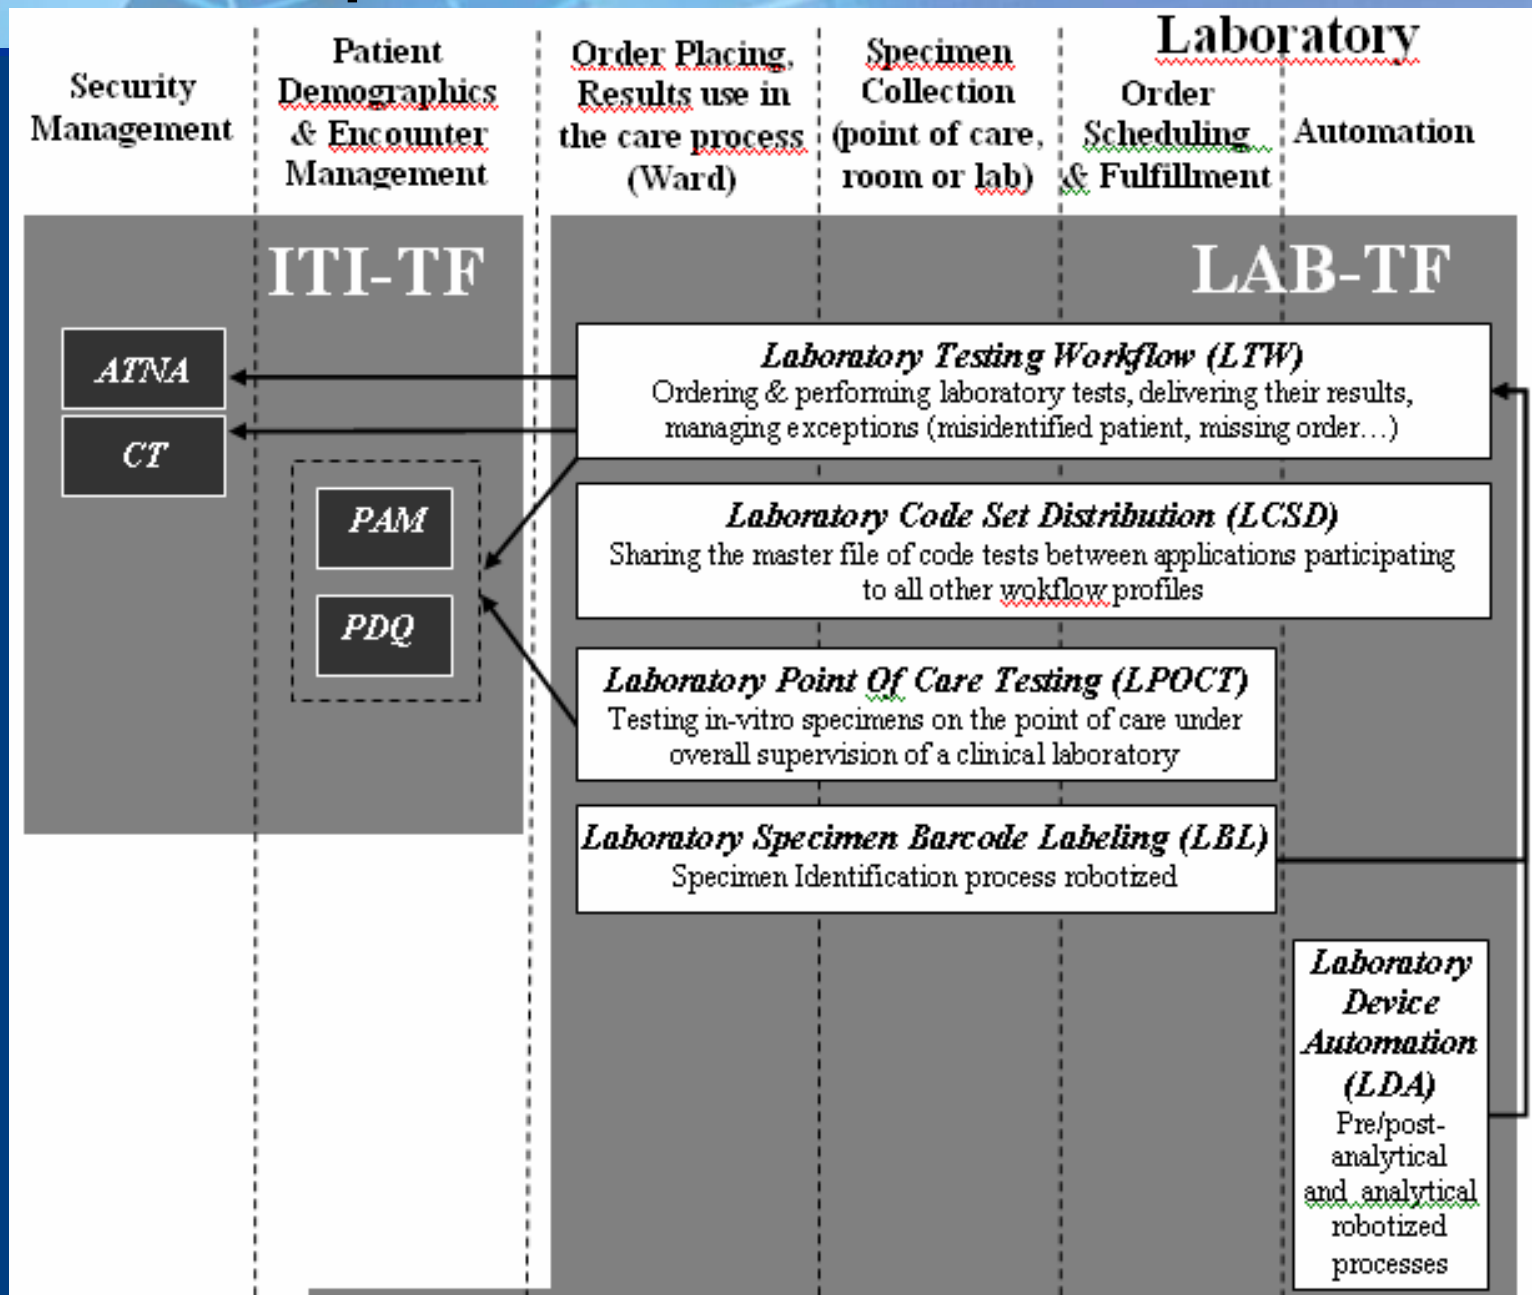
Security Management

Patient Demographics & Encounter Management

Order Placing, Results use in the care process (Ward)

Specimen Collection (point of care, room or lab)

Laboratory

Order Scheduling & Fulfillment

Automation

ITI-TF

LAB-TF

ATNA

CT

PAM

PDQ

Laboratory Testing Workflow (LTW)
Ordering & performing laboratory tests, delivering their results, managing exceptions (misidentified patient, missing order…)

Laboratory Code Set Distribution (LCSD)
Sharing the master file of code tests between applications participating to all other wokflow profiles

Laboratory Point Of Care Testing (LPOCT)
Testing in-vitro specimens on the point of care under overall supervision of a clinical laboratory

Laboratory Specimen Barcode Labeling (LBL)
Specimen Identification process robotized

Laboratory Device Automation (LDA)
Pre/post-analytical and analytical robotized processes